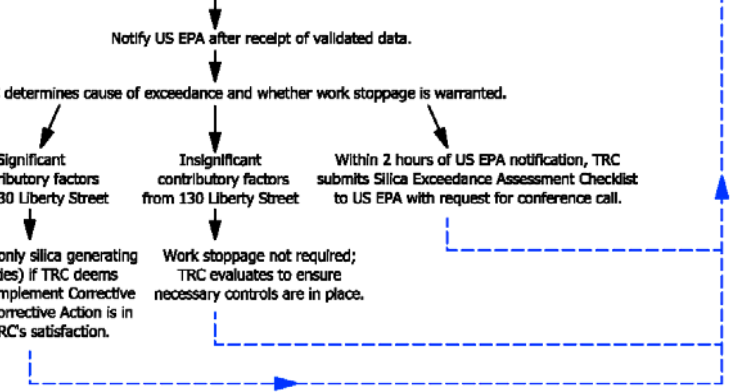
Notify US EPA after receipt of validated data.

determines cause of exceedance and whether work stoppage is warranted.

Significant
ributory factors
30 Liberty Street

Insignificant
contributory factors
from 130 Liberty Street

Within 2 hours of US EPA notification, TRC submits Silica Exceedance Assessment Checklist to US EPA with request for conference call.

only silica generating
ies) if TRC deems
mplement Corrective
orrective Action is in
RC's satisfaction.

Work stoppage not required;
TRC evaluates to ensure
necessary controls are in place.